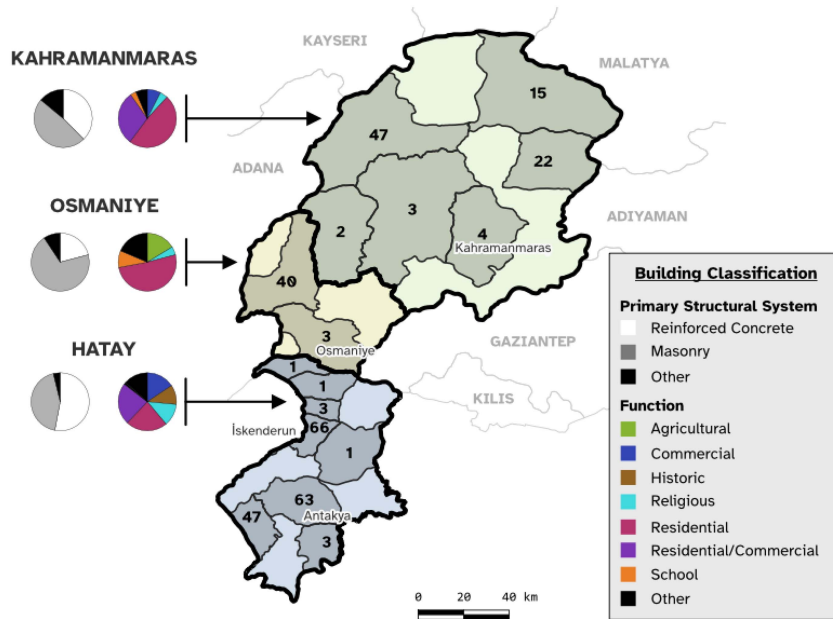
KAHRAMANMARAS

OSMANIYE

HATAY

KAYSERI

MALATYA

ADANA

ADIYAMAN

GAZIANTEP

KILIS

15

47

22

2

3

4

Kahramanmaras

40

3

Osmaniye

1

1

3

3

66

İskenderun

1

63

47

Antakya

3

0 20 40 km

Building Classification

Primary Structural System

Reinforced Concrete

Masonry

Other

Function

Agricultural

Commercial

Historic

Religious

Residential

Residential/Commercial

School

Other